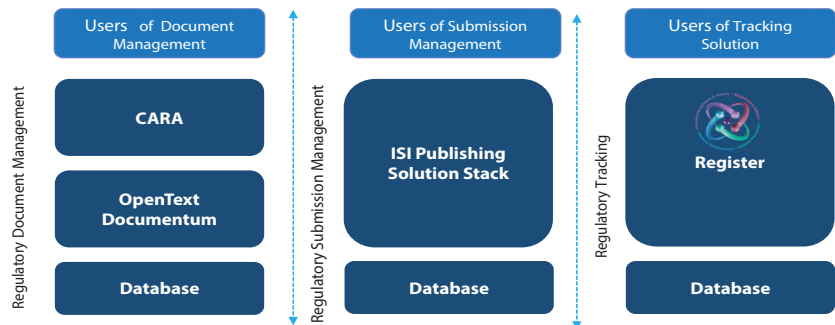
Regulatory Document Management

Users of Document Management

CARA

OpenText Documentum

Database

Regulatory Submission Management

Users of Submission Management

ISI Publishing Solution Stack

Database

Regulatory Tracking

Users of Tracking Solution

Register

Database